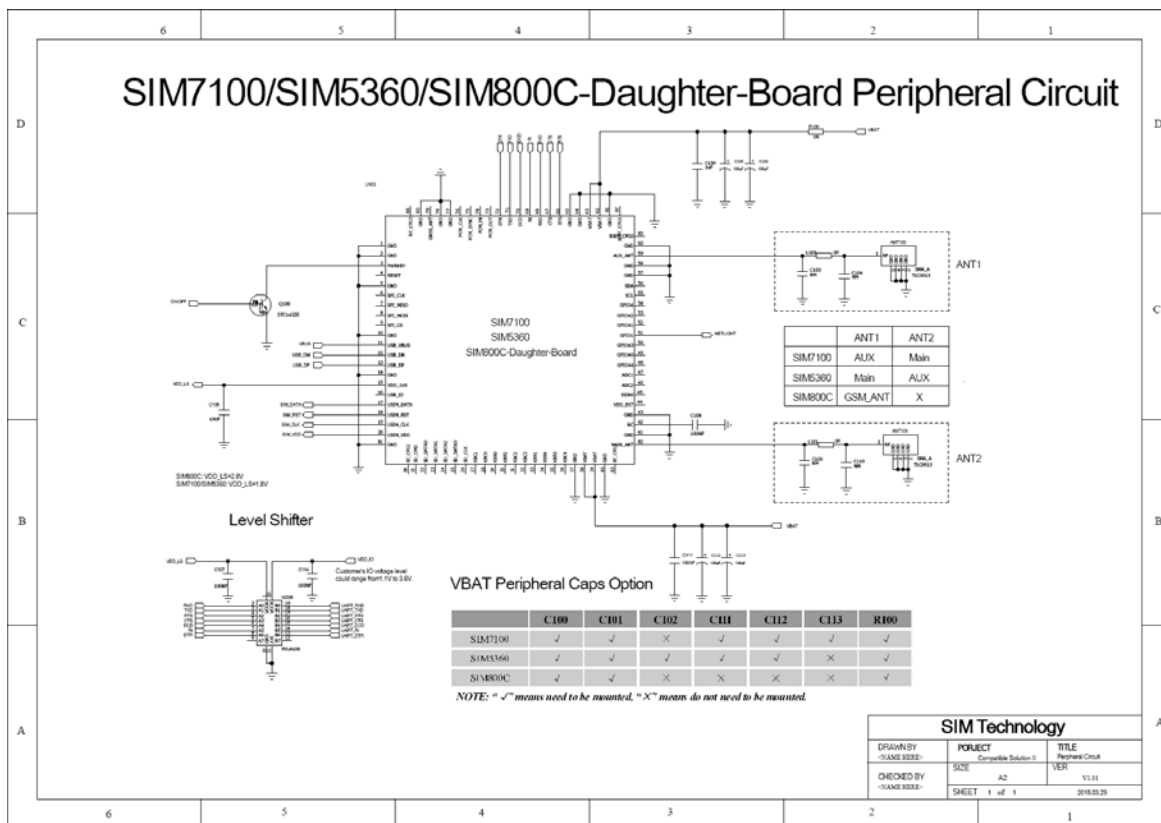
6 5 4 3 2 1

D C B A

SIM7100/SIM5360/SIM800C-Daughter-Board Peripheral Circuit

VBAT

ANT1

ON/OFF

SIM7100
SIM5360
SIM800C-Daughter-Board

| | ANT1 | ANT2 |
|---|---|---|
| SIM7100 | AUX | Main |
| SIM5360 | Main | AUX |
| SIM800C | GSM_ANT | X |

VDD_LS

ANT2

SIM800C: VDD_LS=2.8V
SIM7100/SIM5360: VDD_LS=1.8V

Level Shifter

VBAT

VDD_LS

VDD_IO

Customer's IO voltage level could range from1.1V to 3.6V.

VBAT Peripheral Caps Option

| | C100 | C101 | C102 | C111 | C112 | C113 | R100 |
|---|---|---|---|---|---|---|---|
| SIM7100 | √ | √ | × | √ | √ | √ | √ |
| SIM5360 | √ | √ | √ | √ | √ | × | √ |
| SIM800C | √ | √ | × | × | × | × | √ |

NOTE: " √" means need to be mounted, "×" means do not need to be mounted.

SIM Technology

| DRAWN BY <NAME HERE> | PORJECT Compatible Solution II | TITLE Peripheral Circuit |
|---|---|---|
| CHECKED BY <NAME HERE> | SIZE A2 | VER V1.01 |
| | SHEET 1 of 1 | 2016.03.29 |